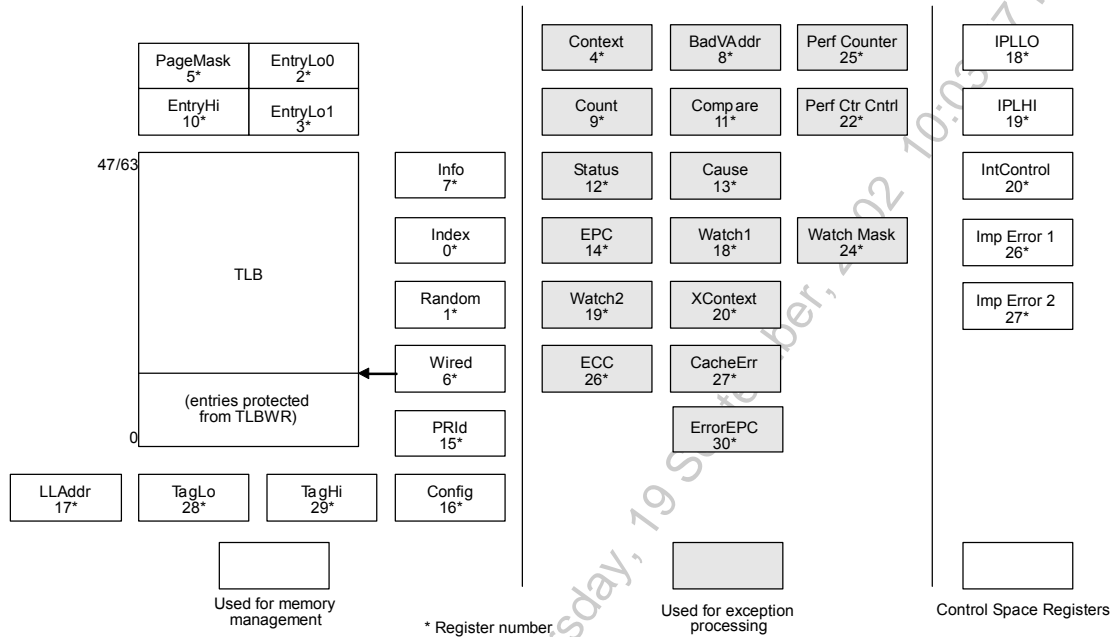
PageMask
5*

EntryLo0
2*

EntryHi
10*

EntryLo1
3*

47/63

TLB

(entries protected from TLBWR)

0

Info
7*

Index
0*

Random
1*

Wired
6*

PRId
15*

Config
16*

LLAddr
17*

TagLo
28*

TagHi
29*

Used for memory management

Context
4*

BadVAddr
8*

Perf Counter
25*

Count
9*

Compare
11*

Perf Ctr Cntrl
22*

Status
12*

Cause
13*

EPC
14*

Watch1
18*

Watch Mask
24*

Watch2
19*

XContext
20*

ECC
26*

CacheErr
27*

ErrorEPC
30*

* Register number

Used for exception processing

IPLLO
18*

IPLHI
19*

IntControl
20*

Imp Error 1
26*

Imp Error 2
27*

Control Space Registers

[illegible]sday, 19 Se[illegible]ber, 202 10:0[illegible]